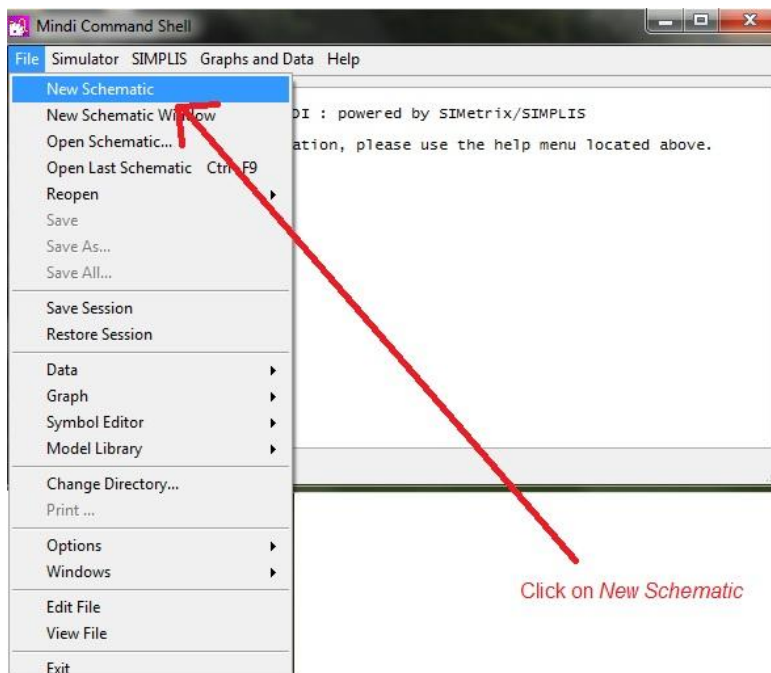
Mindi Command Shell

File Simulator SIMPLIS Graphs and Data Help

New Schematic
New Schematic Window
Open Schematic...
Open Last Schematic Ctrl+F9
Reopen
Save
Save As...
Save All...
Save Session
Restore Session
Data
Graph
Symbol Editor
Model Library
Change Directory...
Print ...
Options
Windows
Edit File
View File
Exit

DI : powered by SIMetrix/SIMPLIS
ation, please use the help menu located above.

Click on New Schematic